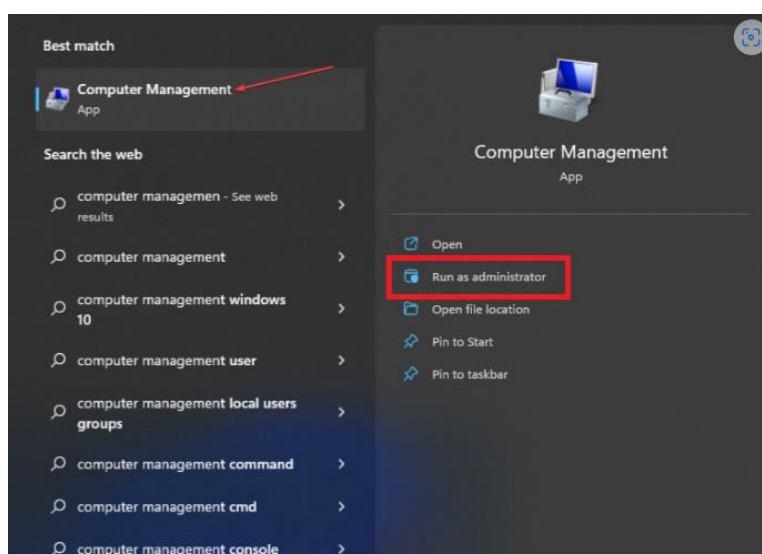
Best match

Computer Management
App

Search the web

computer managemen - See web results

computer management

computer management windows 10

computer management user

computer management local users groups

computer management command

computer management cmd

computer management console

Computer Management
App

Open

Run as administrator

Open file location

Pin to Start

Pin to taskbar